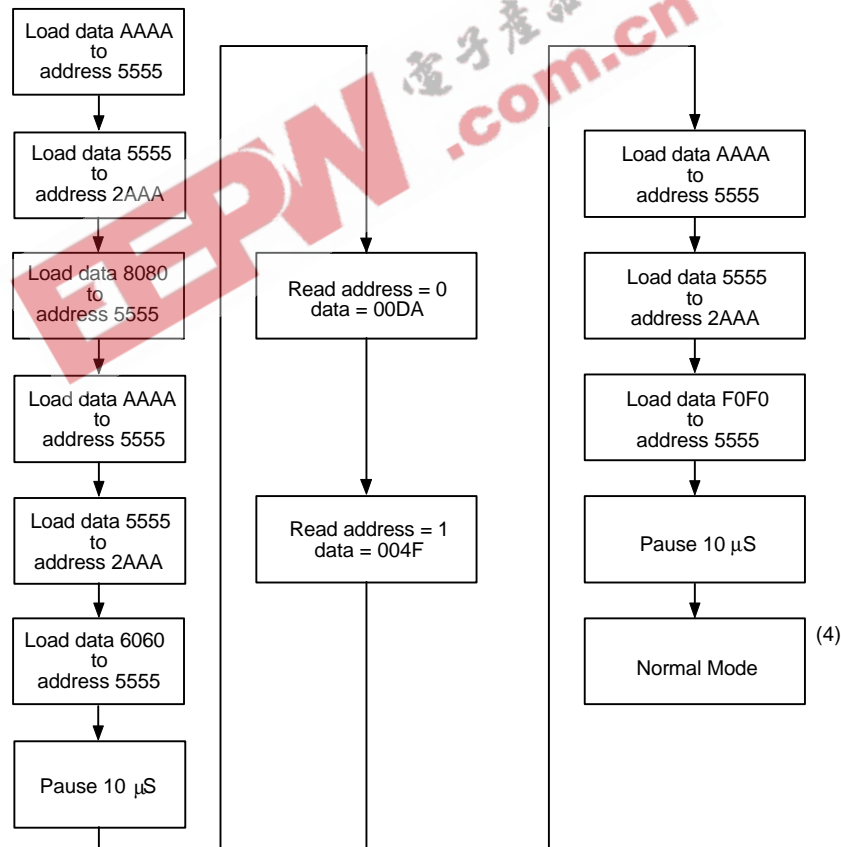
Load data AAAA to address 5555

Load data 5555 to address 2AAA

Load data 8080 to address 5555

Load data AAAA to address 5555

Load data 5555 to address 2AAA

Load data 6060 to address 5555

Pause 10 $\mu$S

Read address = 0 data = 00DA

Read address = 1 data = 004F

Load data AAAA to address 5555

Load data 5555 to address 2AAA

Load data F0F0 to address 5555

Pause 10 $\mu$S

Normal Mode

(4)

EEPW 電子產品 .com.cn